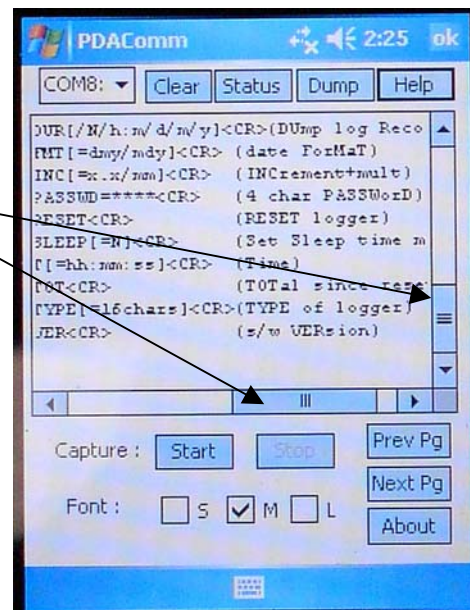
PDAComm 2:25 ok

COM8: Clear Status Dump Help

DUR[/N/h:m/d/m/y]<CR>(DUmp log Reco
FMT[=dmy/mdy]<CR> (date ForMaT)
INC[=x.x/mm]<CR> (INCrement+mult)
PASSWD=****<CR> (4 char PASSWorD)
RESET<CR> (RESET logger)
SLEEP[=N]<CR> (Set Sleep time m
T[=hh:mm:ss]<CR> (Time)
TOT<CR> (TOTal since rese
TYPE[=16chars]<CR>(TYPE of logger)
VER<CR> (s/w VERsion)

Capture : Start Stop Prev Pg

Next Pg

Font : S M L About